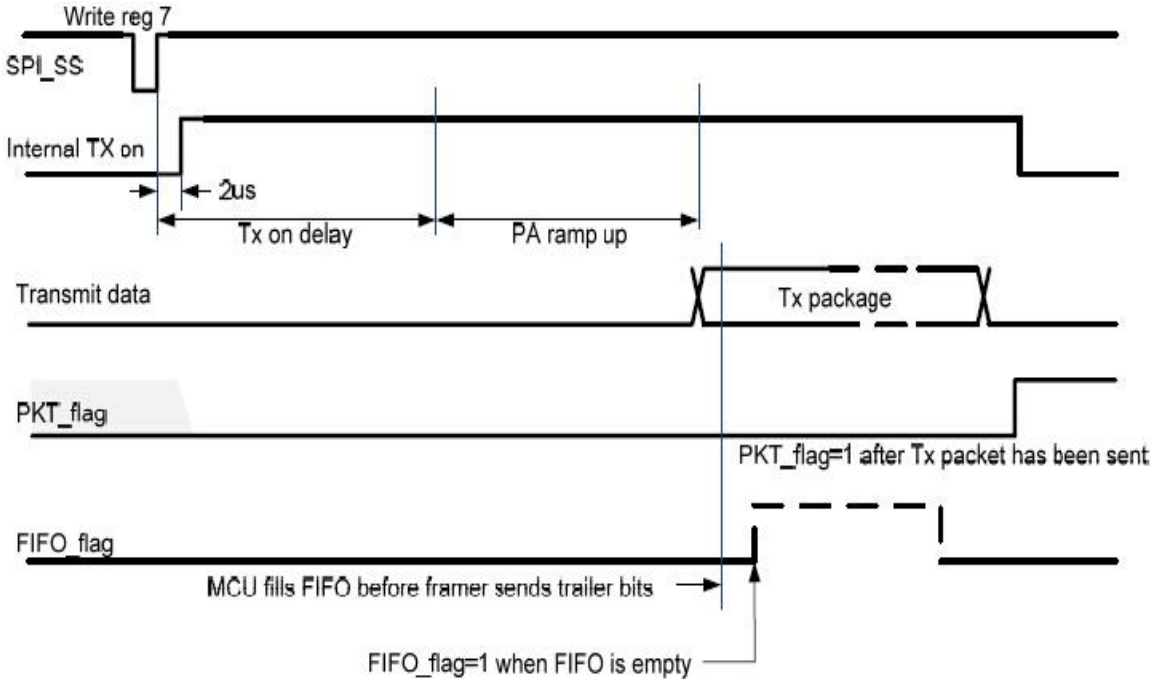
Write reg 7

SPI_SS

Internal TX on

2us

Tx on delay

PA ramp up

Transmit data

Tx package

PKT_flag

PKT_flag=1 after Tx packet has been sent

FIFO_flag

MCU fills FIFO before framer sends trailer bits

FIFO_flag=1 when FIFO is empty